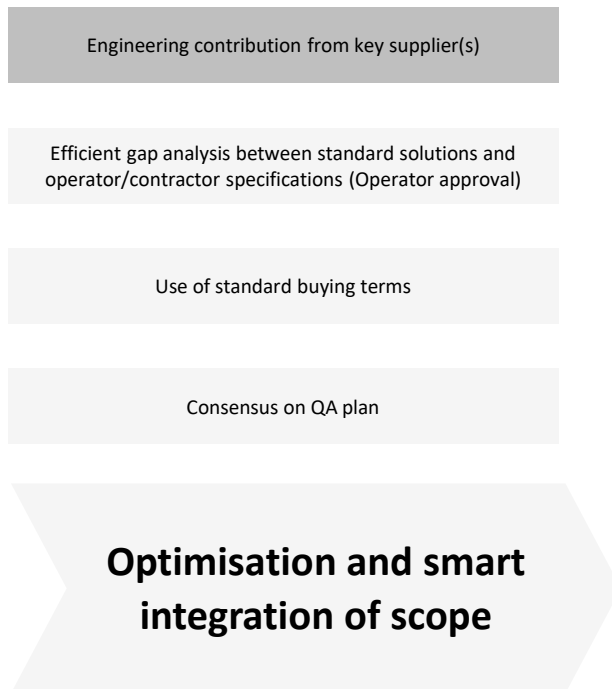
Engineering contribution from key supplier(s)

Efficient gap analysis between standard solutions and operator/contractor specifications (Operator approval)

Use of standard buying terms

Consensus on QA plan

Optimisation and smart integration of scope